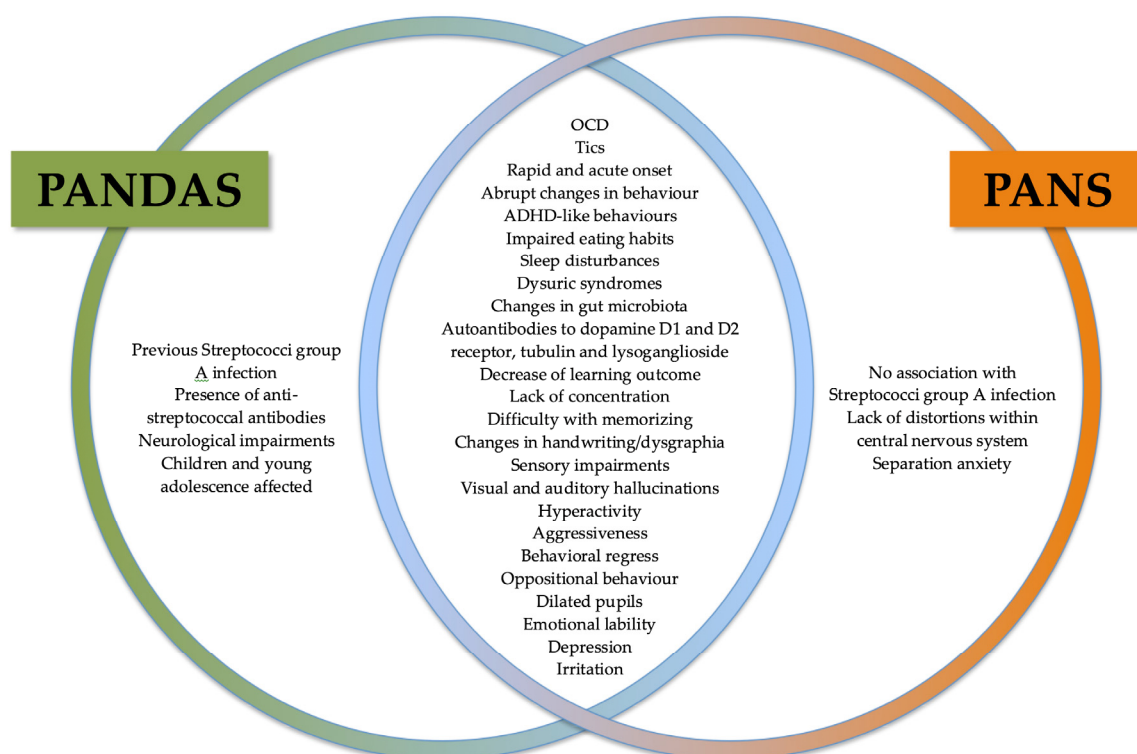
PANDAS

Previous Streptococci group A infection
Presence of anti-streptococcal antibodies
Neurological impairments
Children and young adolescence affected

OCD
Tics
Rapid and acute onset
Abrupt changes in behaviour
ADHD-like behaviours
Impaired eating habits
Sleep disturbances
Dysuric syndromes
Changes in gut microbiota
Autoantibodies to dopamine D1 and D2 receptor, tubulin and lysoganglioside
Decrease of learning outcome
Lack of concentration
Difficulty with memorizing
Changes in handwriting/dysgraphia
Sensory impairments
Visual and auditory hallucinations
Hyperactivity
Aggressiveness
Behavioral regress
Oppositional behaviour
Dilated pupils
Emotional lability
Depression
Irritation

PANS

No association with Streptococci group A infection
Lack of distortions within central nervous system
Separation anxiety